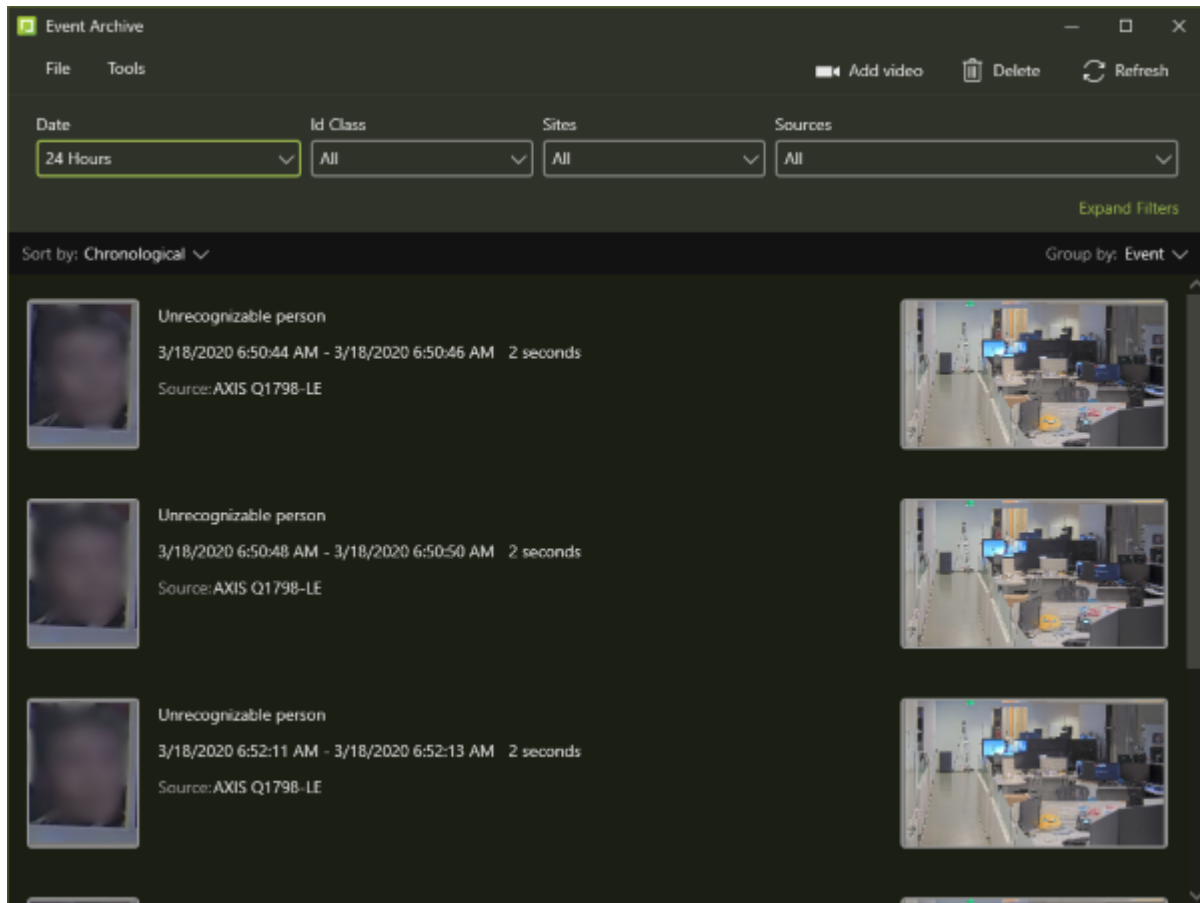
Event Archive

File Tools

Add video Delete Refresh

Date
24 Hours

Id Class
All

Sites
All

Sources
All

Expand Filters

Sort by: Chronological

Group by: Event

Unrecognizable person
3/18/2020 6:50:44 AM - 3/18/2020 6:50:46 AM 2 seconds
Source: AXIS Q1798-LE

Unrecognizable person
3/18/2020 6:50:48 AM - 3/18/2020 6:50:50 AM 2 seconds
Source: AXIS Q1798-LE

Unrecognizable person
3/18/2020 6:52:11 AM - 3/18/2020 6:52:13 AM 2 seconds
Source: AXIS Q1798-LE